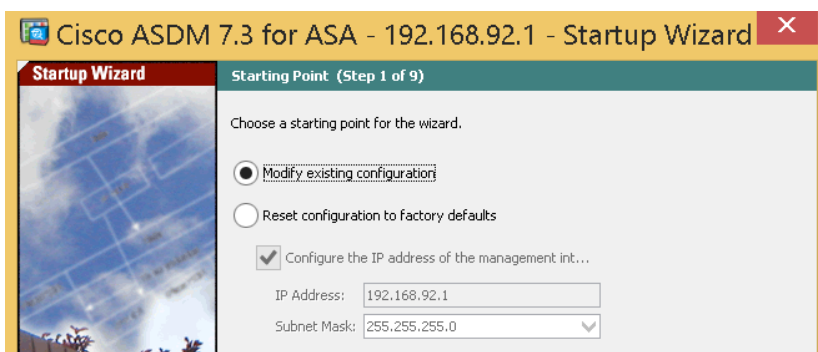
Cisco ASDM 7.3 for ASA - 192.168.92.1 - Startup Wizard

Startup Wizard

Starting Point (Step 1 of 9)

Choose a starting point for the wizard.

Modify existing configuration

Reset configuration to factory defaults

Configure the IP address of the management int...

IP Address: 192.168.92.1

Subnet Mask: 255.255.255.0